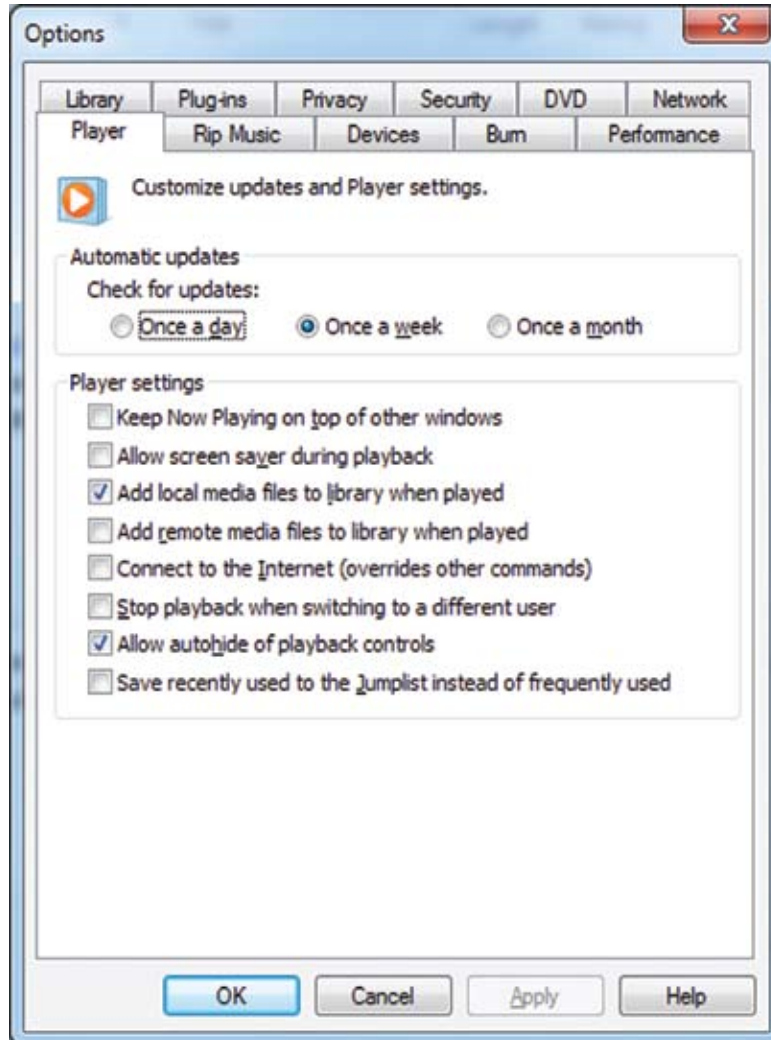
Options

Library
Plug-ins
Privacy
Security
DVD
Network
Player
Rip Music
Devices
Burn
Performance

Customize updates and Player settings.

Automatic updates
Check for updates:
Once a day
Once a week
Once a month

Player settings
Keep Now Playing on top of other windows
Allow screen saver during playback
Add local media files to library when played
Add remote media files to library when played
Connect to the Internet (overrides other commands)
Stop playback when switching to a different user
Allow autohide of playback controls
Save recently used to the Jumplist instead of frequently used

OK
Cancel
Apply
Help